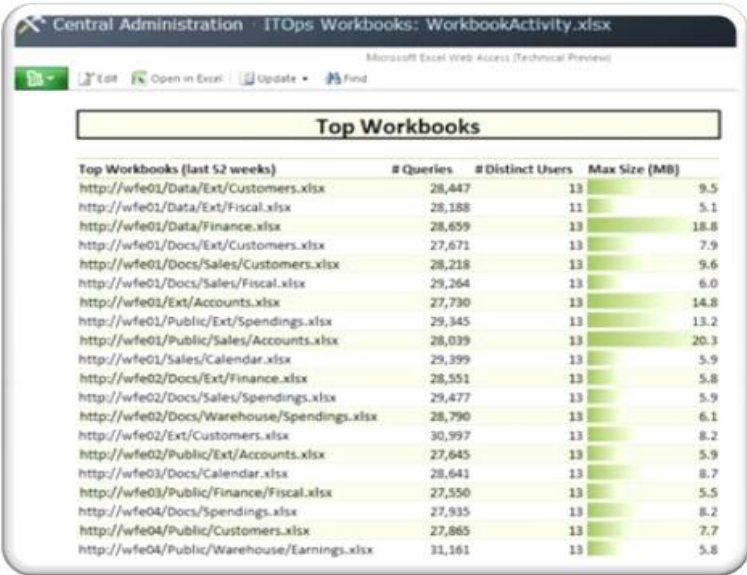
Central Administration · ITOps Workbooks: WorkbookActivity.xlsx

Microsoft Excel Web Access (Technical Preview)

Edit Open in Excel Update ▾ Find

Top Workbooks

| Top Workbooks (last 52 weeks) | # Queries | # Distinct Users | Max Size (MB) |
|---|---|---|---|
| http://wfe01/Data/Ext/Customers.xlsx | 28,447 | 13 | 9.5 |
| http://wfe01/Data/Ext/Fiscal.xlsx | 28,188 | 11 | 5.1 |
| http://wfe01/Data/Finance.xlsx | 28,659 | 13 | 18.8 |
| http://wfe01/Docs/Ext/Customers.xlsx | 27,671 | 13 | 7.9 |
| http://wfe01/Docs/Sales/Customers.xlsx | 28,218 | 13 | 9.6 |
| http://wfe01/Docs/Sales/Fiscal.xlsx | 29,264 | 13 | 6.0 |
| http://wfe01/Ext/Accounts.xlsx | 27,730 | 13 | 14.8 |
| http://wfe01/Public/Ext/Spendings.xlsx | 29,345 | 13 | 13.2 |
| http://wfe01/Public/Sales/Accounts.xlsx | 28,039 | 13 | 20.3 |
| http://wfe01/Sales/Calendar.xlsx | 29,399 | 13 | 5.9 |
| http://wfe02/Docs/Ext/Finance.xlsx | 28,551 | 13 | 5.8 |
| http://wfe02/Docs/Sales/Spendings.xlsx | 29,477 | 13 | 5.9 |
| http://wfe02/Docs/Warehouse/Spendings.xlsx | 28,790 | 13 | 6.1 |
| http://wfe02/Ext/Customers.xlsx | 30,997 | 13 | 8.2 |
| http://wfe02/Public/Ext/Accounts.xlsx | 27,645 | 13 | 5.9 |
| http://wfe03/Docs/Calendar.xlsx | 28,641 | 13 | 8.7 |
| http://wfe03/Public/Finance/Fiscal.xlsx | 27,550 | 13 | 5.5 |
| http://wfe04/Docs/Spendings.xlsx | 27,935 | 13 | 8.2 |
| http://wfe04/Public/Customers.xlsx | 27,865 | 13 | 7.7 |
| http://wfe04/Public/Warehouse/Earnings.xlsx | 31,161 | 13 | 5.8 |